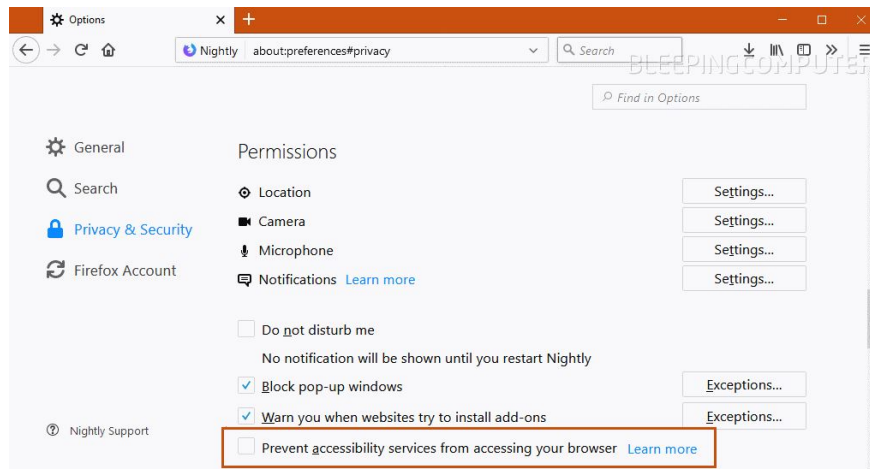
Options

Nightly about:preferences#privacy

Search

BLEEPINGCOMPUTER

Find in Options

General

Search

Privacy & Security

Firefox Account

Permissions

Location Settings…

Camera Settings…

Microphone Settings…

Notifications Learn more Settings…

Do not disturb me

No notification will be shown until you restart Nightly

Block pop-up windows Exceptions…

Warn you when websites try to install add-ons Exceptions…

Prevent accessibility services from accessing your browser Learn more

Nightly Support